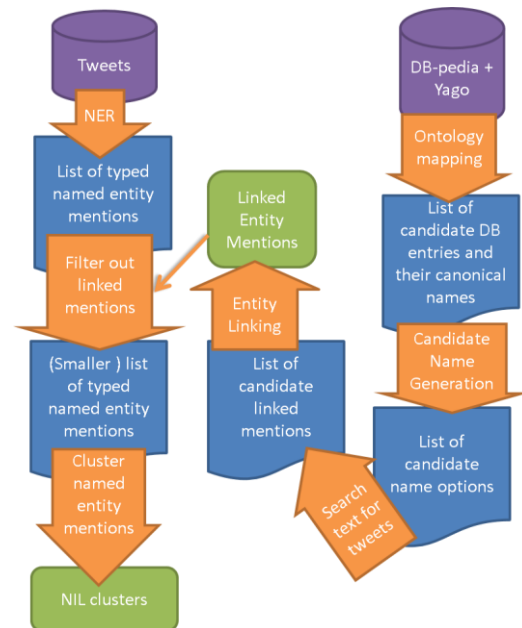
Tweets

NER

List of typed named entity mentions

Filter out linked mentions

(Smaller ) list of typed named entity mentions

Cluster named entity mentions

NIL clusters

Linked Entity Mentions

Entity Linking

List of candidate linked mentions

Search text for tweets

DB-pedia + Yago

Ontology mapping

List of candidate DB entries and their canonical names

Candidate Name Generation

List of candidate name options